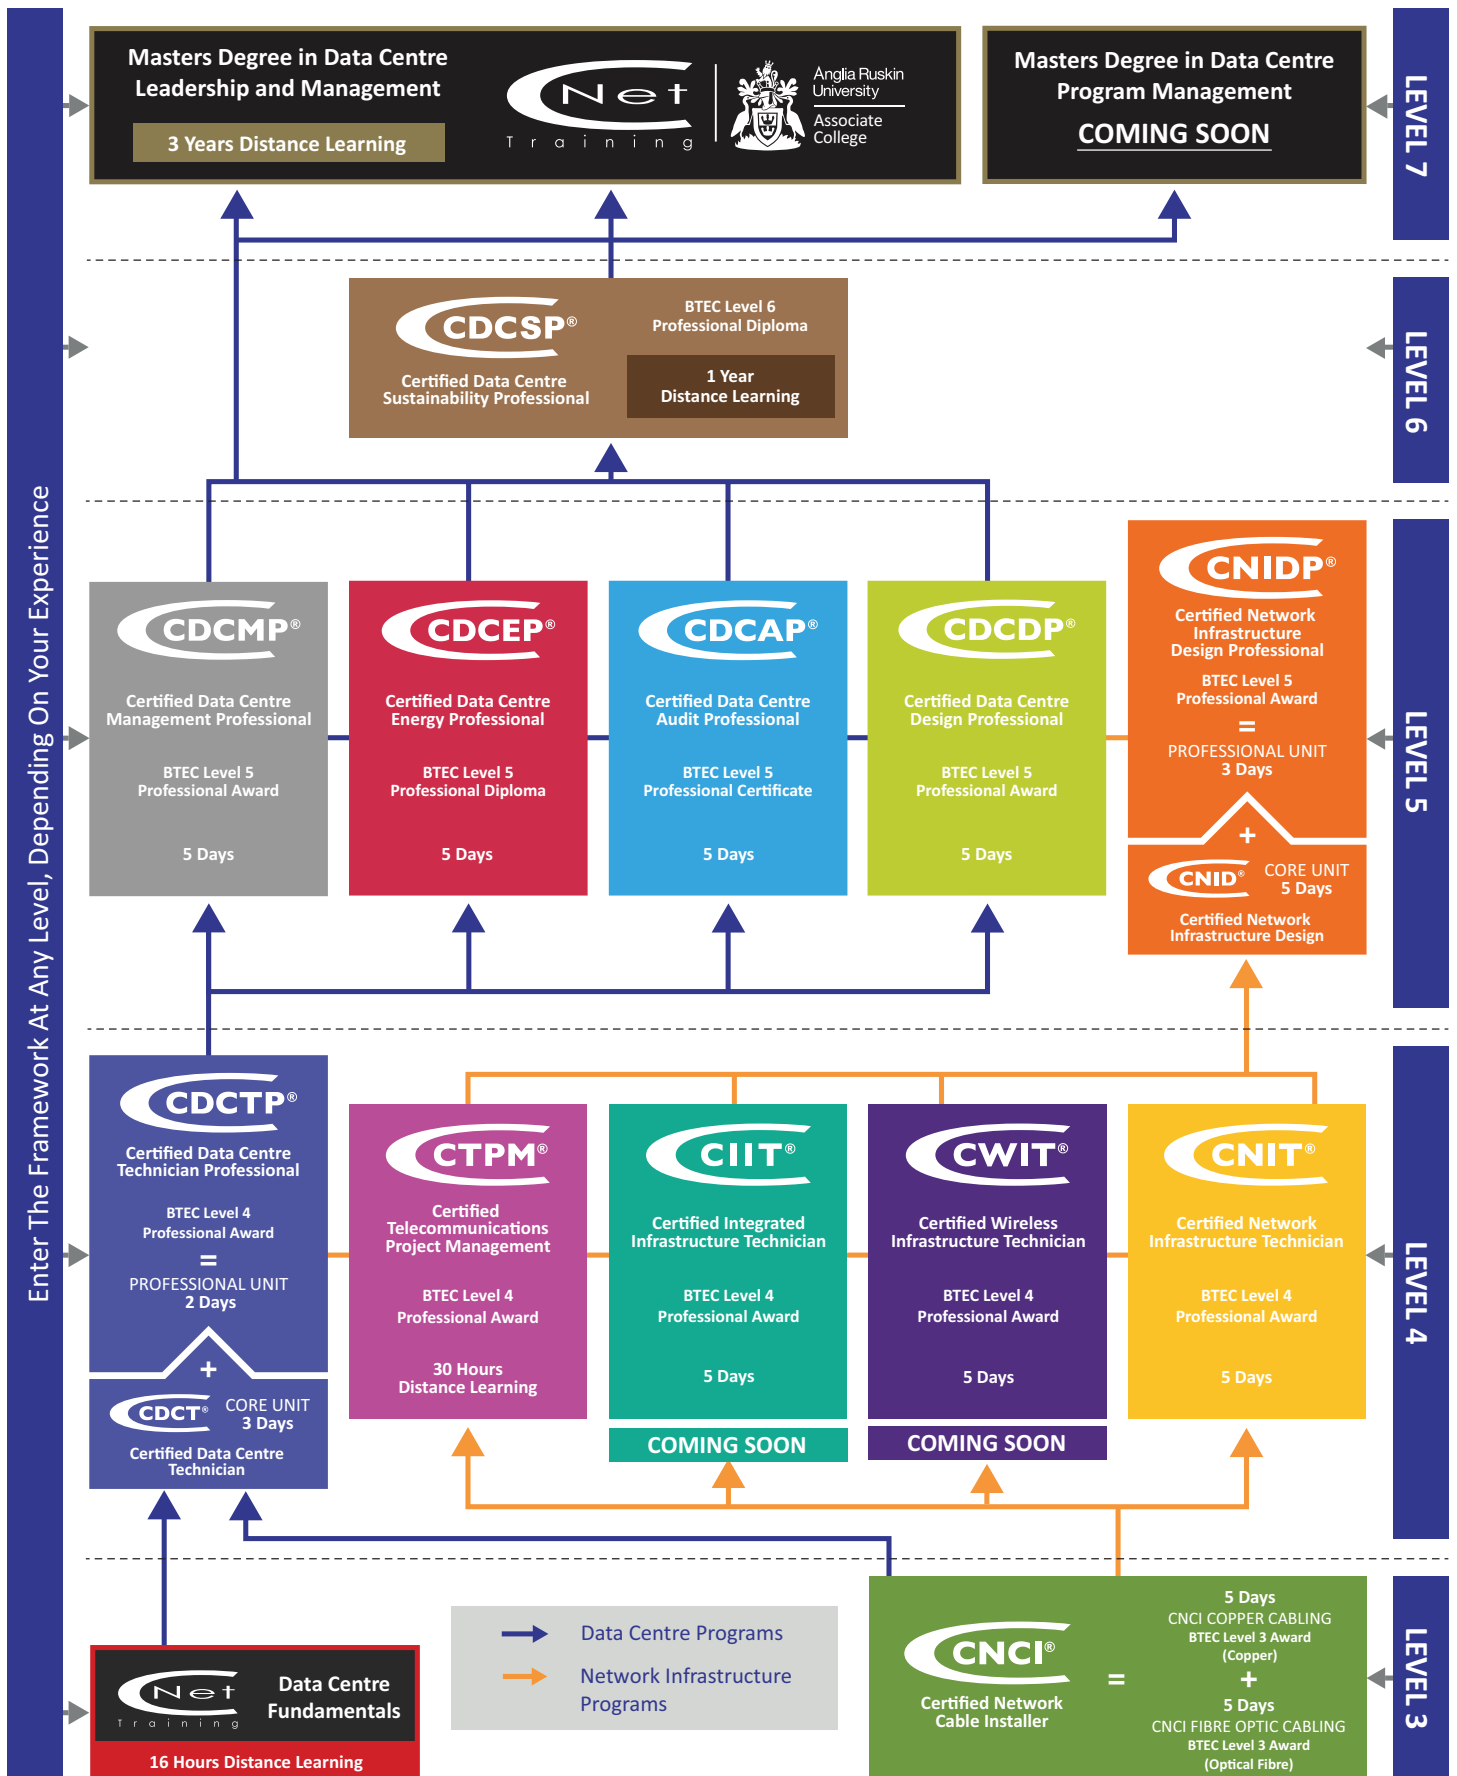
Enter The Framework At Any Level, Depending On Your Experience

Masters Degree in Data Centre Leadership and Management

3 Years Distance Learning

Net Training

Anglia Ruskin University

Associate College

Masters Degree in Data Centre Program Management

COMING SOON

LEVEL 7

CDCSP®

Certified Data Centre Sustainability Professional

BTEC Level 6 Professional Diploma

1 Year Distance Learning

LEVEL 6

CDCMP®

Certified Data Centre Management Professional

BTEC Level 5 Professional Award

5 Days

CDCEP®

Certified Data Centre Energy Professional

BTEC Level 5 Professional Diploma

5 Days

CDCAP®

Certified Data Centre Audit Professional

BTEC Level 5 Professional Certificate

5 Days

CDCDP®

Certified Data Centre Design Professional

BTEC Level 5 Professional Award

5 Days

CNIDP®

Certified Network Infrastructure Design Professional

BTEC Level 5 Professional Award

=

PROFESSIONAL UNIT 3 Days

+

CNID® CORE UNIT 5 Days

Certified Network Infrastructure Design

LEVEL 5

CDCTP®

Certified Data Centre Technician Professional

BTEC Level 4 Professional Award

=

PROFESSIONAL UNIT 2 Days

+

CDCT® CORE UNIT 3 Days

Certified Data Centre Technician

CTPM®

Certified Telecommunications Project Management

BTEC Level 4 Professional Award

30 Hours Distance Learning

CIIT®

Certified Integrated Infrastructure Technician

BTEC Level 4 Professional Award

5 Days

COMING SOON

CWIT®

Certified Wireless Infrastructure Technician

BTEC Level 4 Professional Award

5 Days

COMING SOON

CNIT®

Certified Network Infrastructure Technician

BTEC Level 4 Professional Award

5 Days

LEVEL 4

Net Training

Data Centre Fundamentals

16 Hours Distance Learning

Data Centre Programs

Network Infrastructure Programs

CNCI®

Certified Network Cable Installer

=

5 Days
CNCI COPPER CABLING
BTEC Level 3 Award
(Copper)
+
5 Days
CNCI FIBRE OPTIC CABLING
BTEC Level 3 Award
(Optical Fibre)

LEVEL 3